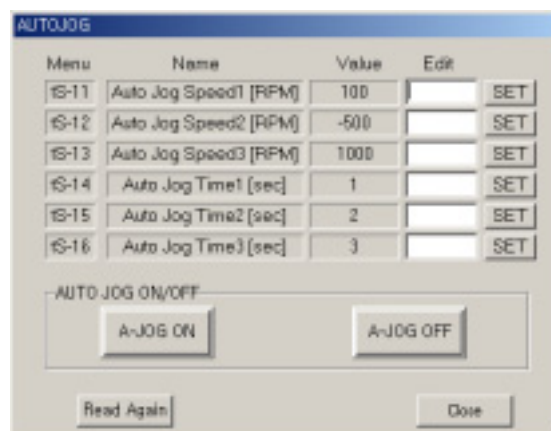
AUTOJOG

| Menu | Name | Value | Edit | |
|---|---|---|---|---|
| tS-11 | Auto Jog Speed1 [RPM] | 100 | | SET |
| tS-12 | Auto Jog Speed2 [RPM] | -500 | | SET |
| tS-13 | Auto Jog Speed3 [RPM] | 1000 | | SET |
| tS-14 | Auto Jog Time1 [sec] | 1 | | SET |
| tS-15 | Auto Jog Time2 [sec] | 2 | | SET |
| tS-16 | Auto Jog Time3 [sec] | 3 | | SET |

AUTO JOG ON/OFF

A-JOG ON

A-JOG OFF

Read Again

Close